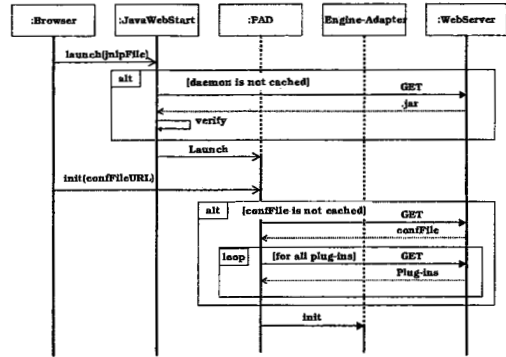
:Browser

:JavaWebStart

:PAD

Engine-Adapter

:WebServer

launch(jnlpFile)

alt

[daemon is not cached]

GET

.jar

verify

Launch

init(confFileURL)

alt

[confFile is not cached]

GET

confFile

loop

[for all plug-ins]

GET

Plug-ins

init